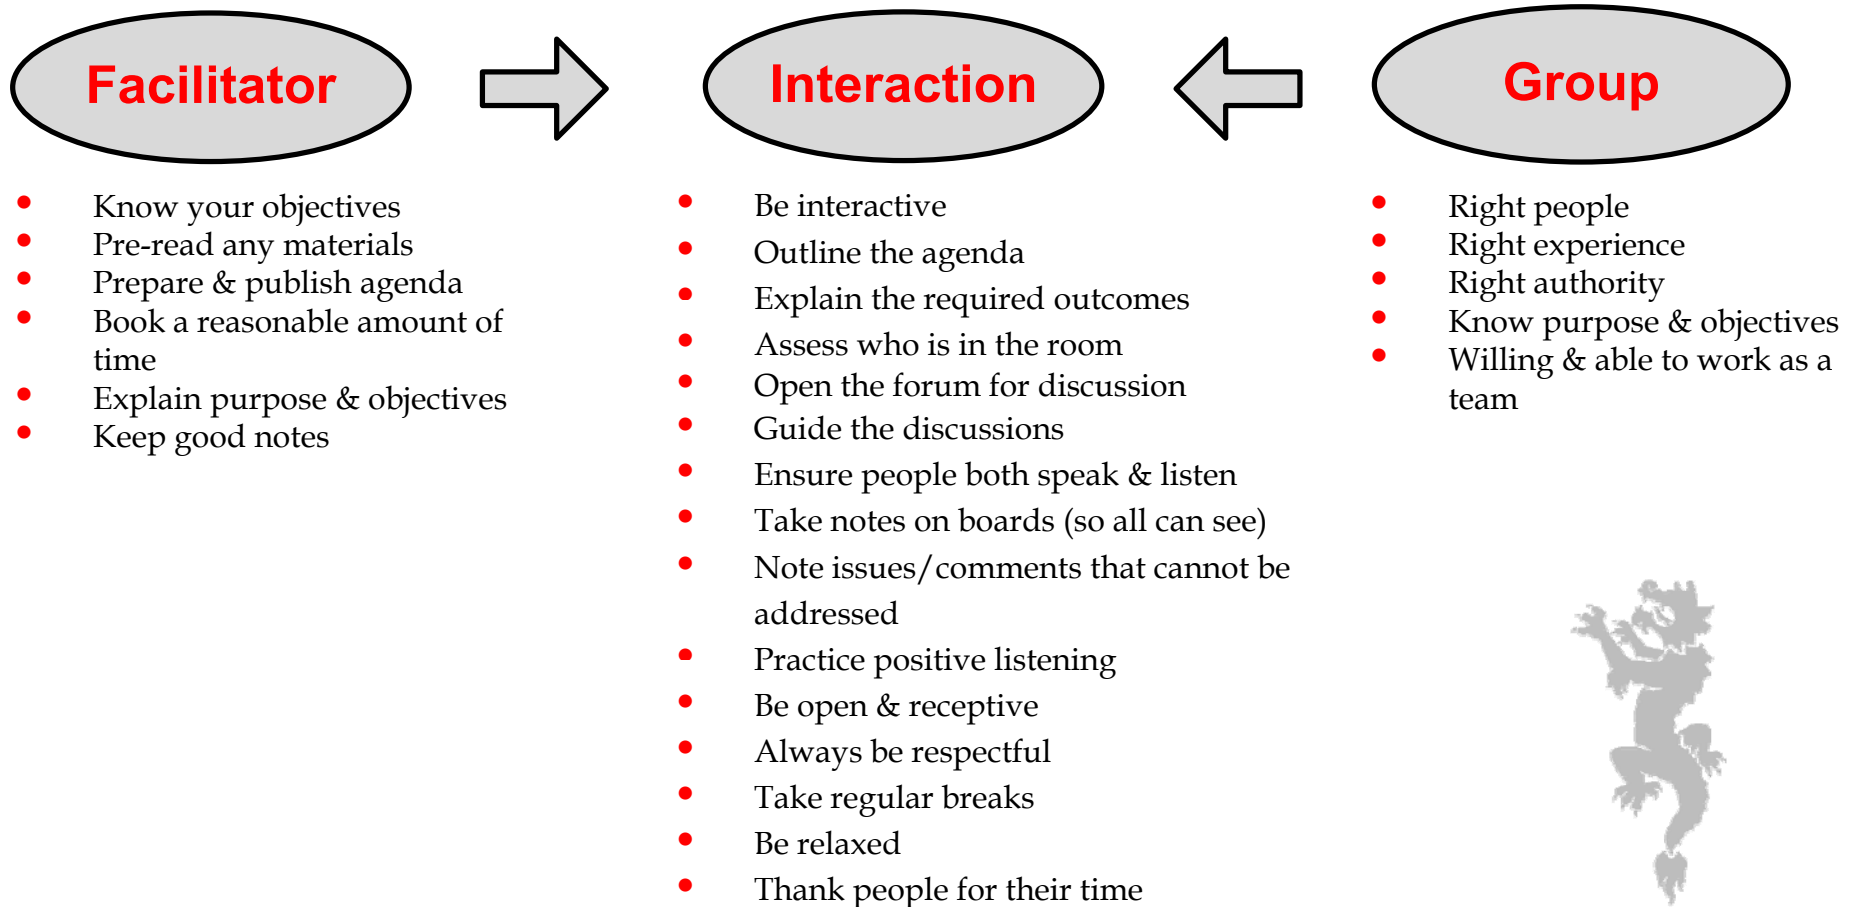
Facilitator

- Know your objectives
- Pre-read any materials
- Prepare & publish agenda
- Book a reasonable amount of time
- Explain purpose & objectives
- Keep good notes

Interaction

- Be interactive
- Outline the agenda
- Explain the required outcomes
- Assess who is in the room
- Open the forum for discussion
- Guide the discussions
- Ensure people both speak & listen
- Take notes on boards (so all can see)
- Note issues/comments that cannot be addressed
- Practice positive listening
- Be open & receptive
- Always be respectful
- Take regular breaks
- Be relaxed
- Thank people for their time

Group

- Right people
- Right experience
- Right authority
- Know purpose & objectives
- Willing & able to work as a team